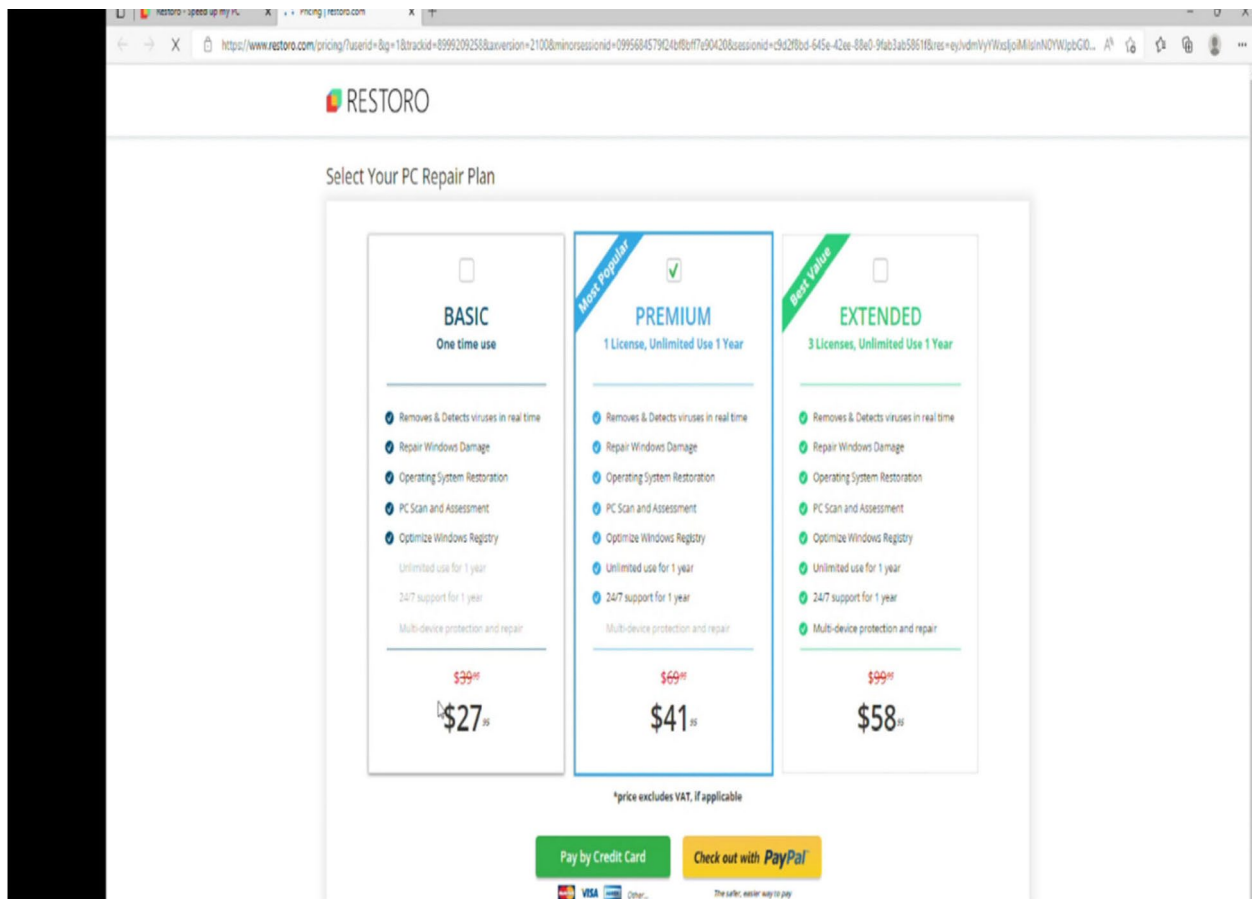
Restoro - Speed up my PC X Pricing | restoro.com X +

https://www.restoro.com/pricing/?userid=&g=1&trackid=8999209258&axversion=2100&minorsessionid=0995684579f24bf8bff7e90420&sessionid=c9d2f8bd-645e-42ee-88e0-9fab3ab5861f&res=eyJvdmVyYWxsIjoiMilsInN0YWJpbGl0...

RESTORO

Select Your PC Repair Plan

BASIC
One time use

Removes & Detects viruses in real time
Repair Windows Damage
Operating System Restoration
PC Scan and Assessment
Optimize Windows Registry
Unlimited use for 1 year
24/7 support for 1 year
Multi-device protection and repair

$39.95
$27.95

Most Popular

PREMIUM
1 License, Unlimited Use 1 Year

Removes & Detects viruses in real time
Repair Windows Damage
Operating System Restoration
PC Scan and Assessment
Optimize Windows Registry
Unlimited use for 1 year
24/7 support for 1 year
Multi-device protection and repair

$69.95
$41.95

Best Value

EXTENDED
3 Licenses, Unlimited Use 1 Year

Removes & Detects viruses in real time
Repair Windows Damage
Operating System Restoration
PC Scan and Assessment
Optimize Windows Registry
Unlimited use for 1 year
24/7 support for 1 year
Multi-device protection and repair

$99.95
$58.95

*price excludes VAT, if applicable

Pay by Credit Card
VISA Other...

Check out with PayPal
The safer, easier way to pay